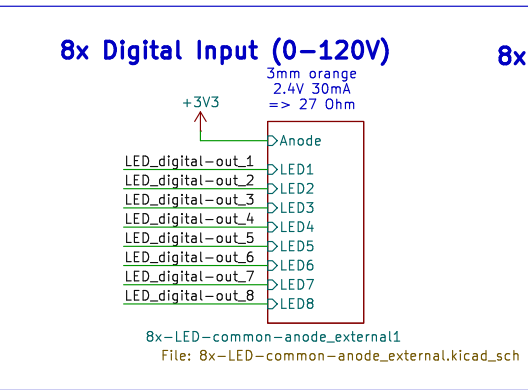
8x Digital Input (0–120V)

8x

3mm orange
2.4V 30mA
=> 27 Ohm

+3V3

Anode

LED_digital-out_1
LED_digital-out_2
LED_digital-out_3
LED_digital-out_4
LED_digital-out_5
LED_digital-out_6
LED_digital-out_7
LED_digital-out_8

LED1
LED2
LED3
LED4
LED5
LED6
LED7
LED8

8x-LED-common-anode_external1
File: 8x-LED-common-anode_external.kicad_sch